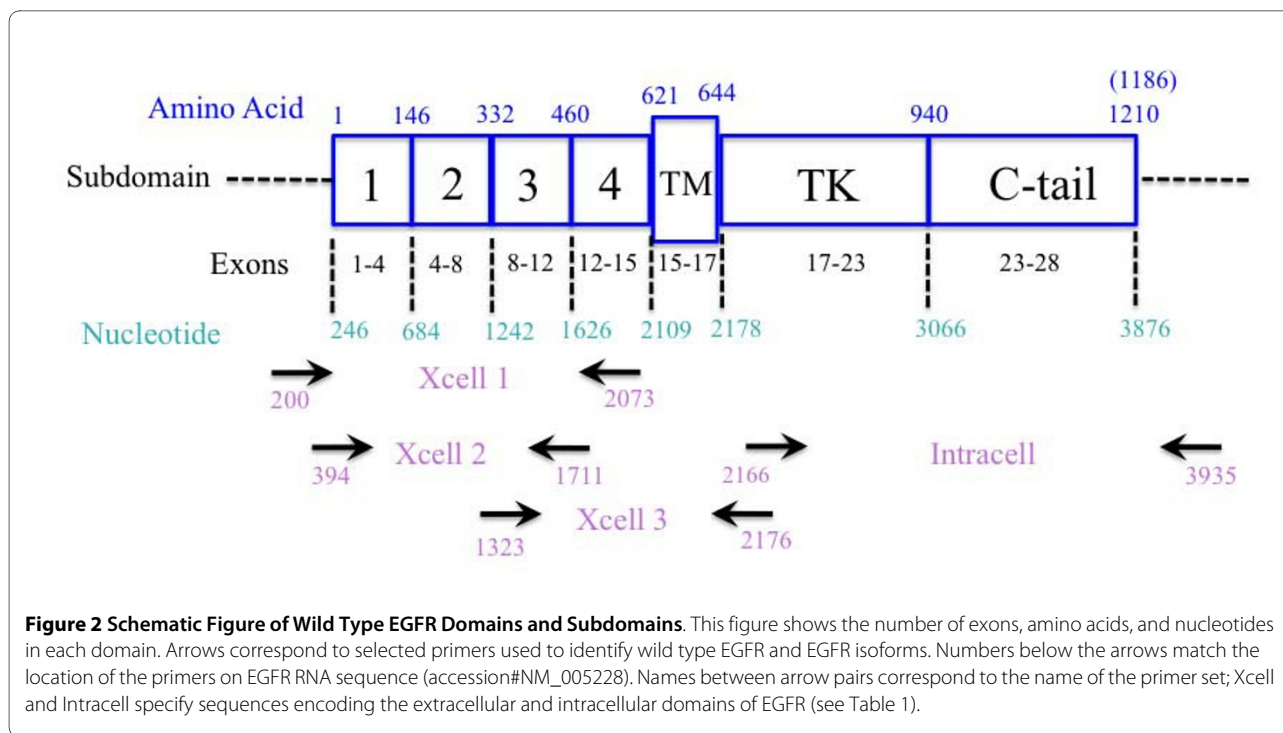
Amino Acid 1 146 332 460 621 644 940 (1186) 1210

Subdomain 1 2 3 4 TM TK C-tail

Exons 1-4 4-8 8-12 12-15 15-17 17-23 23-28

Nucleotide 246 684 1242 1626 2109 2178 3066 3876

200 Xcell 1 2073

394 Xcell 2 1711 2166 Intracell 3935

1323 Xcell 3 2176

**Figure 2 Schematic Figure of Wild Type EGFR Domains and Subdomains**. This figure shows the number of exons, amino acids, and nucleotides in each domain. Arrows correspond to selected primers used to identify wild type EGFR and EGFR isoforms. Numbers below the arrows match the location of the primers on EGFR RNA sequence (accession#NM_005228). Names between arrow pairs correspond to the name of the primer set; Xcell and Intracell specify sequences encoding the extracellular and intracellular domains of EGFR (see Table 1).